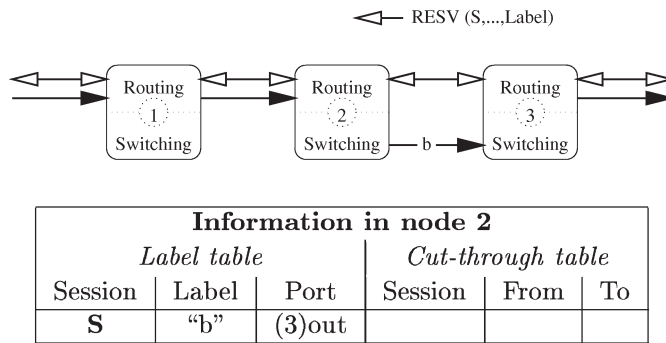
RESV (S,...,Label)

Routing
1
Switching

Routing
2
Switching

b

Routing
3
Switching

| Information in node 2 | | | | | |
|---|---|---|---|---|---|
| *Label table* | | | *Cut-through table* | | |
| Session | Label | Port | Session | From | To |
| **S** | "b" | (3)out | | | |